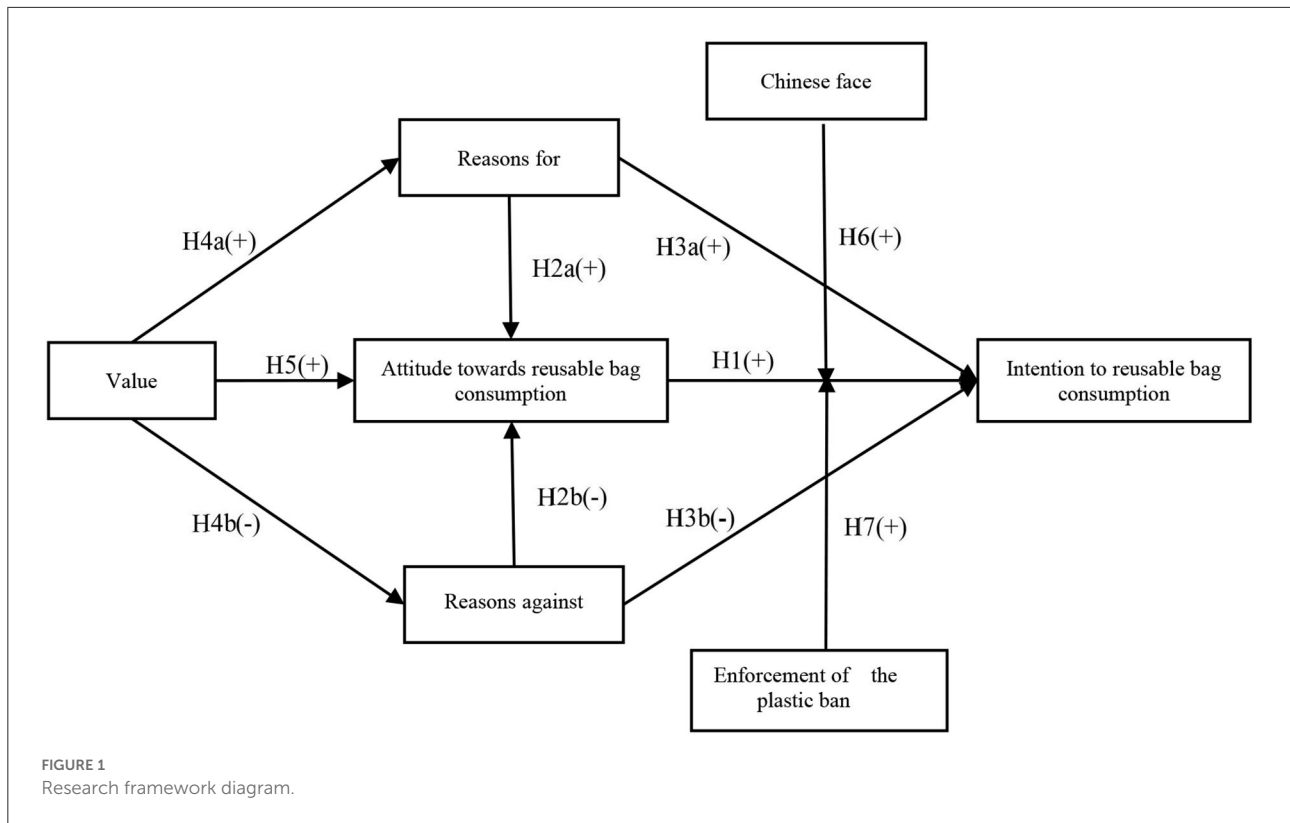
Chinese face

Reasons for

H4a(+)

H2a(+)

H3a(+)

H6(+)

Value

H5(+)

Attitude towards reusable bag consumption

H1(+)

Intention to reusable bag consumption

H4b(-)

H2b(-)

H3b(-)

H7(+)

Reasons against

Enforcement of the plastic ban

FIGURE 1
Research framework diagram.